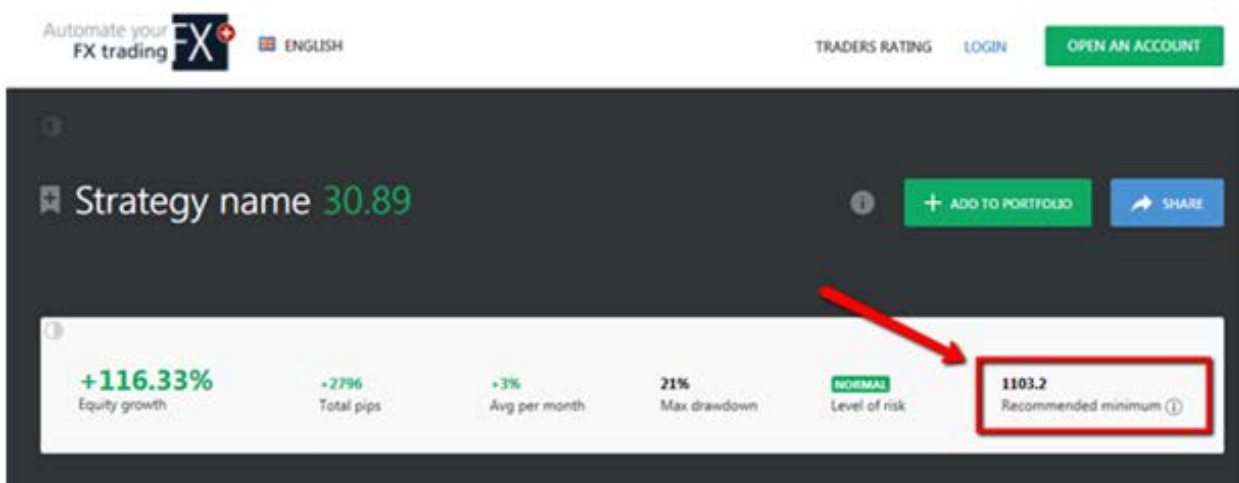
Automate your FX trading FX

ENGLISH

TRADERS RATING LOGIN OPEN AN ACCOUNT

Strategy name 30.89

ADD TO PORTFOLIO SHARE

+116.33%
Equity growth

+2796
Total pips

+3%
Avg per month

21%
Max drawdown

NORMAL
Level of risk

1103.2
Recommended minimum